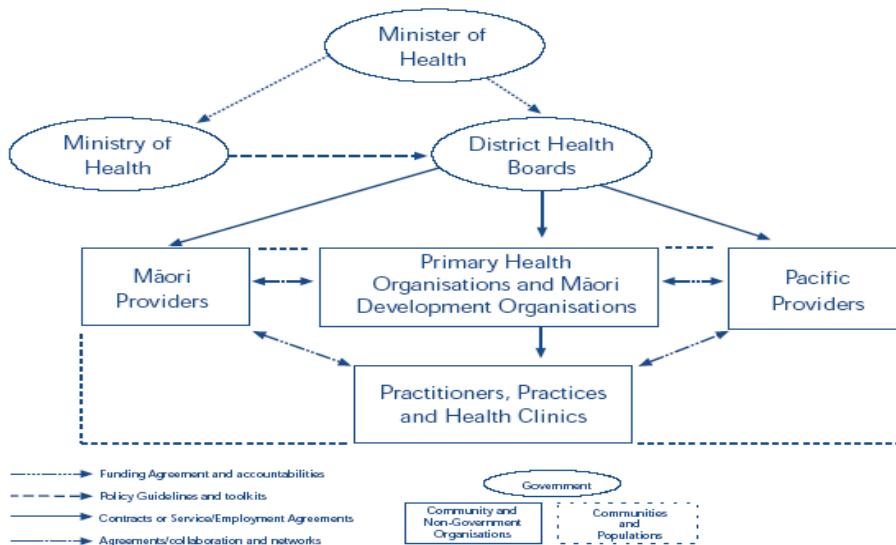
Minister of Health

Ministry of Health

District Health Boards

Māori Providers

Primary Health Organisations and Māori Development Organisations

Pacific Providers

Practitioners, Practices and Health Clinics

Funding Agreement and accountabilities

Policy Guidelines and toolkits

Contracts or Service/Employment Agreements

Agreements/collaboration and networks

Government

Community and Non-Government Organisations

Communities and Populations